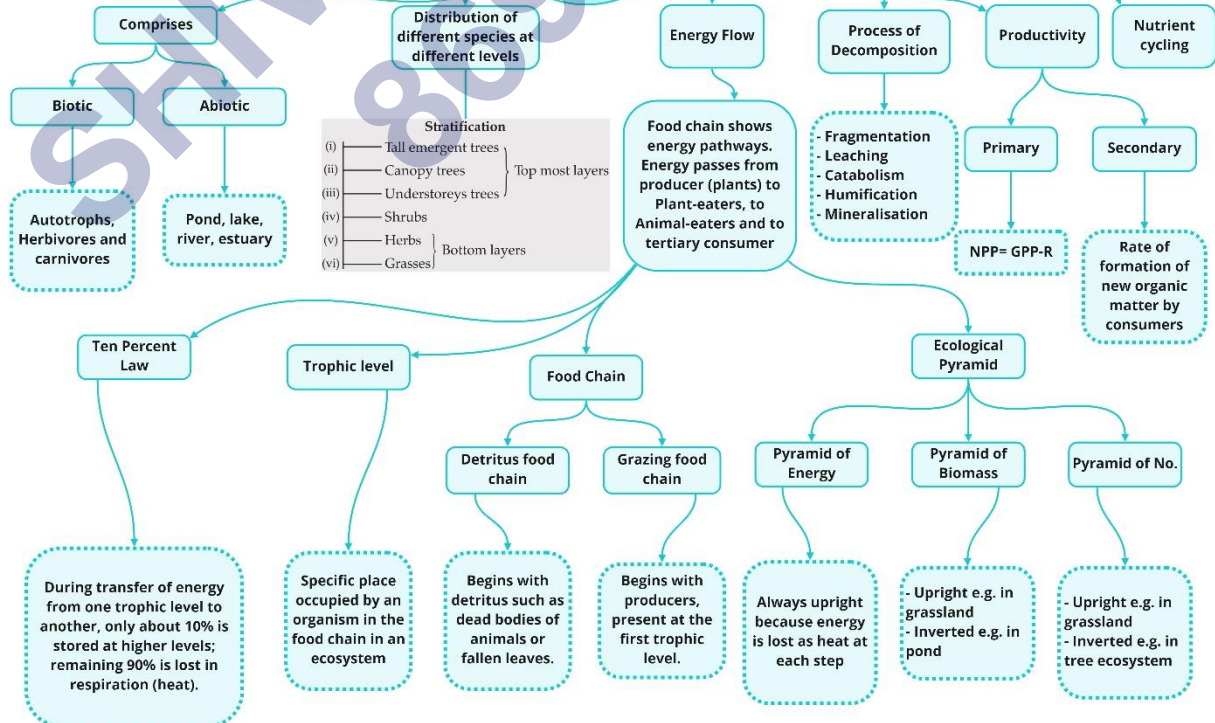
Comprises

Distribution of different species at different levels

Energy Flow

Process of Decomposition

Productivity

Nutrient cycling

Biotic

Abiotic

Stratification
(i) Tall emergent trees
(ii) Canopy trees
(iii) Understoreys trees
Top most layers
(iv) Shrubs
(v) Herbs
(vi) Grasses
Bottom layers

Food chain shows energy pathways. Energy passes from producer (plants) to Plant-eaters, to Animal-eaters and to tertiary consumer

- Fragmentation
- Leaching
- Catabolism
- Humification
- Mineralisation

Primary

Secondary

Autotrophs, Herbivores and carnivores

Pond, lake, river, estuary

NPP= GPP-R

Rate of formation of new organic matter by consumers

Ten Percent Law

Trophic level

Food Chain

Ecological Pyramid

Detritus food chain

Grazing food chain

Pyramid of Energy

Pyramid of Biomass

Pyramid of No.

During transfer of energy from one trophic level to another, only about 10% is stored at higher levels; remaining 90% is lost in respiration (heat).

Specific place occupied by an organism in the food chain in an ecosystem

Begins with detritus such as dead bodies of animals or fallen leaves.

Begins with producers, present at the first trophic level.

Always upright because energy is lost as heat at each step

- Upright e.g. in grassland
- Inverted e.g. in pond

- Upright e.g. in grassland
- Inverted e.g. in tree ecosystem